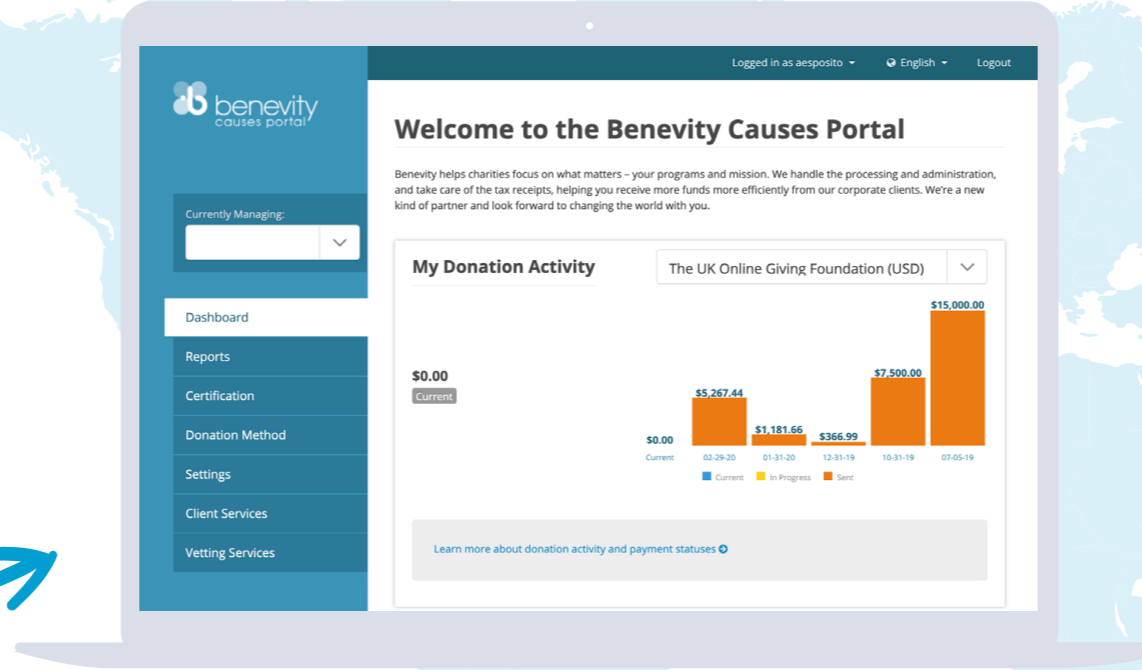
benevity
causes portal

Logged in as aesposito
English
Logout

Currently Managing:

Dashboard
Reports
Certification
Donation Method
Settings
Client Services
Vetting Services

Welcome to the Benevity Causes Portal

Benevity helps charities focus on what matters – your programs and mission. We handle the processing and administration, and take care of the tax receipts, helping you receive more funds more efficiently from our corporate clients. We're a new kind of partner and look forward to changing the world with you.

My Donation Activity

The UK Online Giving Foundation (USD)

$0.00
Current

$0.00
$5,267.44
$1,181.66
$366.99
$7,500.00
$15,000.00

Current
02-29-20
01-31-20
12-31-19
10-31-19
07-05-19

Current
In Progress
Sent

Learn more about donation activity and payment statuses